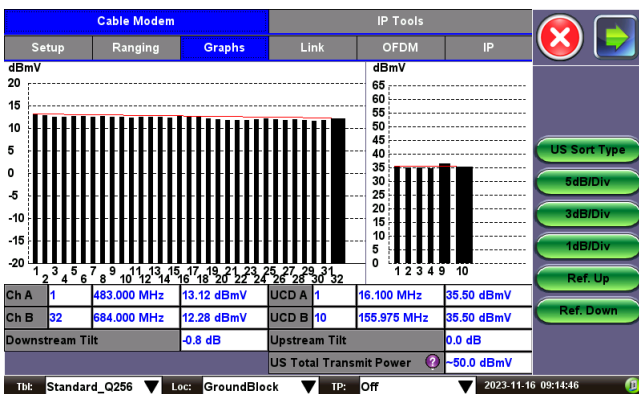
Cable Modem | IP Tools

Setup | Ranging | Graphs | Link | OFDM | IP

dBmV
20
15
10
5
0
-5
-10
-15
-20
1 2 3 4 5 6 7 8 9 10 11 12 13 14 15 16 17 18 19 20 21 22 23 24 25 26 27 28 29 30 31 32

dBmV
65
60
55
50
45
40
35
30
25
20
15
10
5
0
1 2 3 4 9 10

US Sort Type
5dB/Div
3dB/Div
1dB/Div
Ref. Up
Ref. Down

| Ch A | 1 | 483.000 MHz | 13.12 dBmV | UCD A | 1 | 16.100 MHz | 35.50 dBmV |
|---|---|---|---|---|---|---|---|
| Ch B | 32 | 684.000 MHz | 12.28 dBmV | UCD B | 10 | 155.975 MHz | 35.50 dBmV |
| Downstream Tilt | | | -0.8 dB | Upstream Tilt | | | 0.0 dB |
| | | | | US Total Transmit Power | | ? | ~50.0 dBmV |

Tbl: Standard_Q256 Loc: GroundBlock TP: Off 2023-11-16 09:14:46